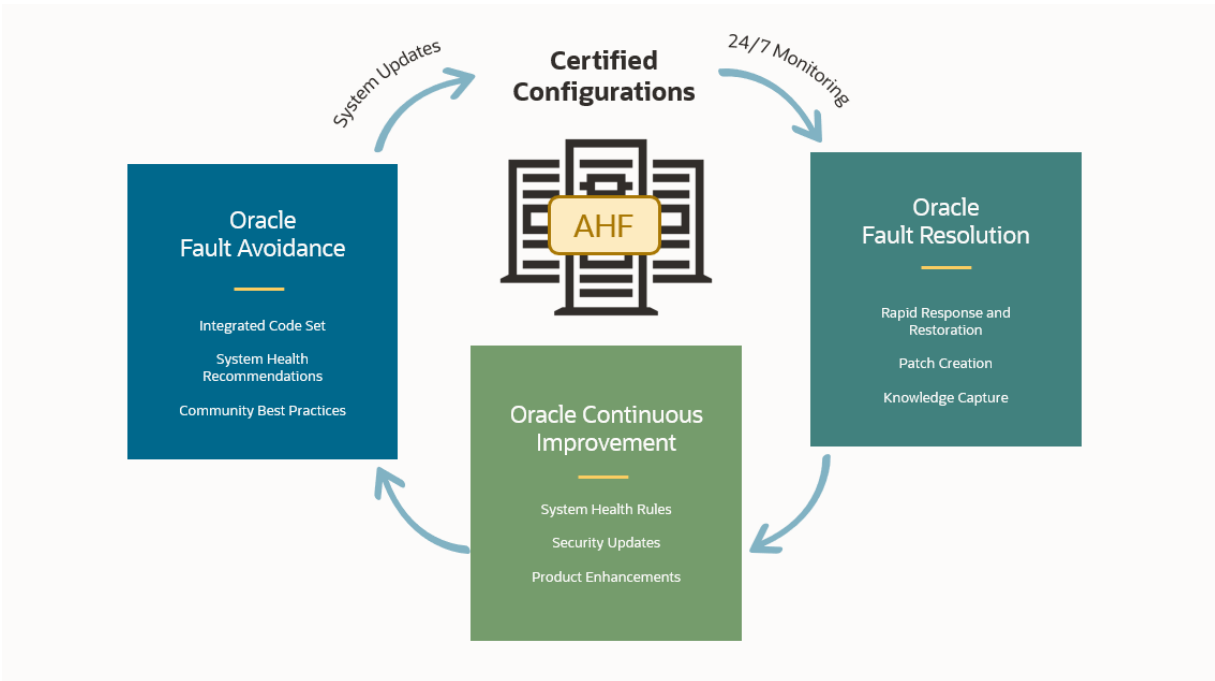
System Updates

Certified Configurations

24/7 Monitoring

AHF

Oracle Fault Avoidance

Integrated Code Set

System Health Recommendations

Community Best Practices

Oracle Fault Resolution

Rapid Response and Restoration

Patch Creation

Knowledge Capture

Oracle Continuous Improvement

System Health Rules

Security Updates

Product Enhancements